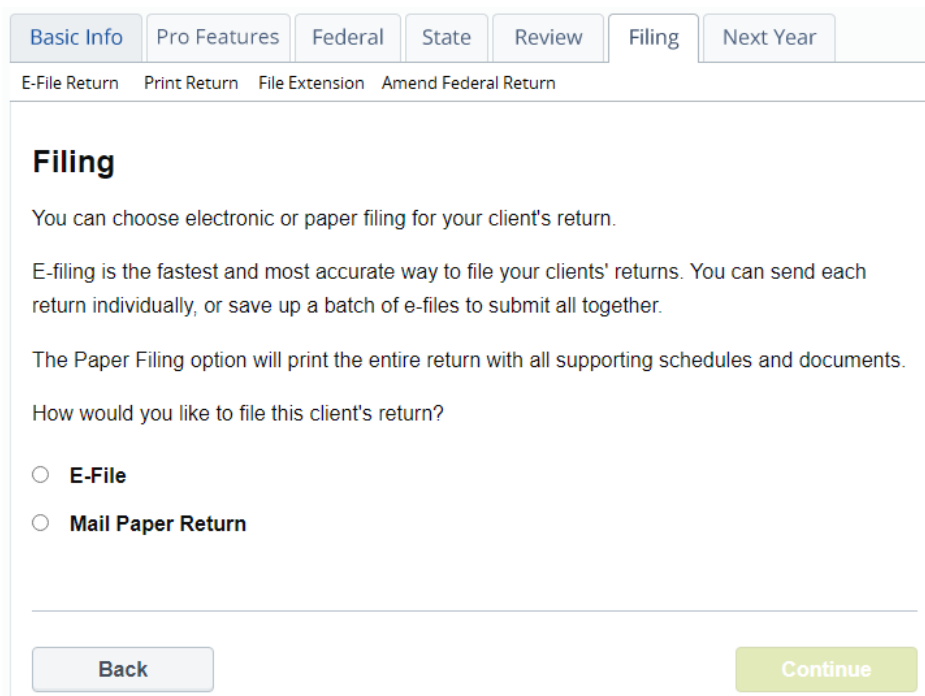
Basic Info | Pro Features | Federal | State | Review | Filing | Next Year

E-File Return Print Return File Extension Amend Federal Return

Filing

You can choose electronic or paper filing for your client's return.

E-filing is the fastest and most accurate way to file your clients' returns. You can send each return individually, or save up a batch of e-files to submit all together.

The Paper Filing option will print the entire return with all supporting schedules and documents.

How would you like to file this client's return?

E-File

Mail Paper Return

Back

Continue